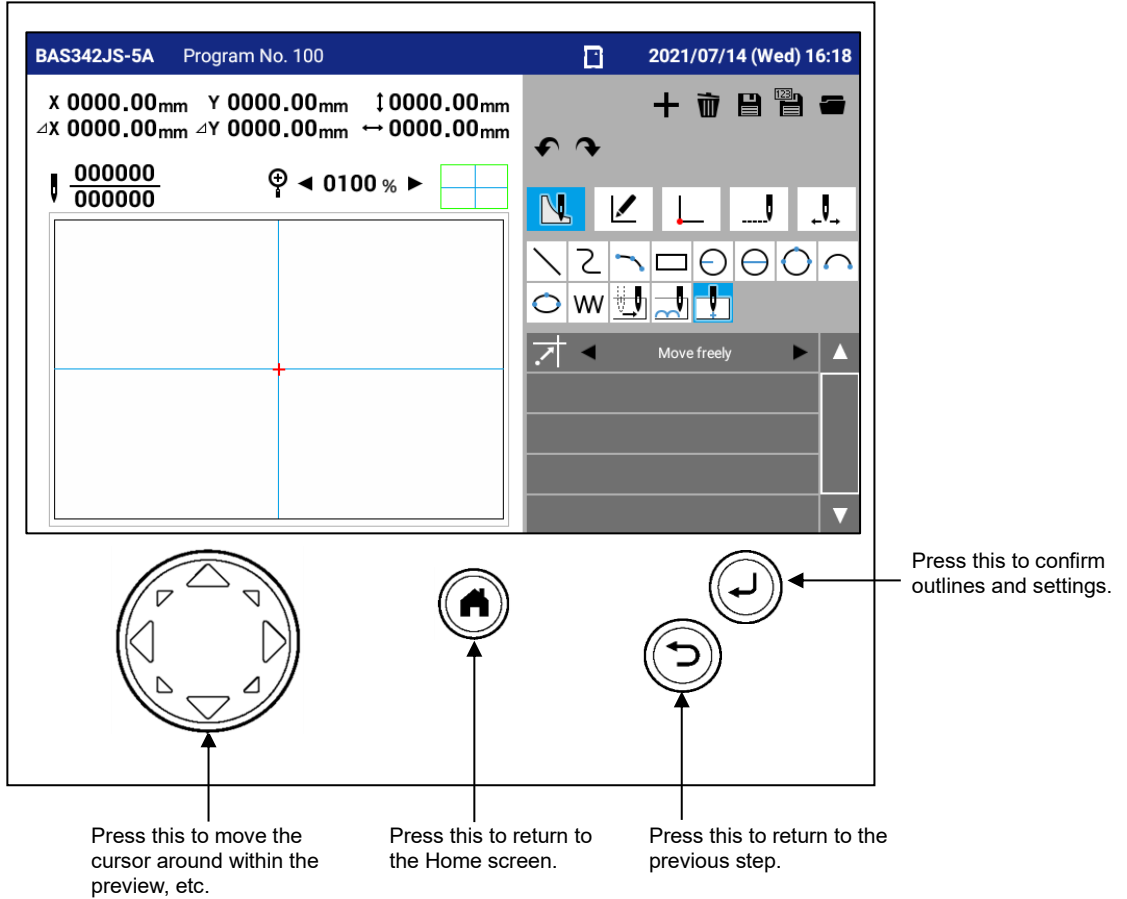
BAS342JS-5A Program No. 100 2021/07/14 (Wed) 16:18

X 0000.00mm Y 0000.00mm ↕0000.00mm
⊿X 0000.00mm ⊿Y 0000.00mm ↔0000.00mm

$\frac{000000}{000000}$

◄ 0100 % ►

W

◄ Move freely ►

Press this to confirm outlines and settings.

Press this to move the cursor around within the preview, etc.

Press this to return to the Home screen.

Press this to return to the previous step.